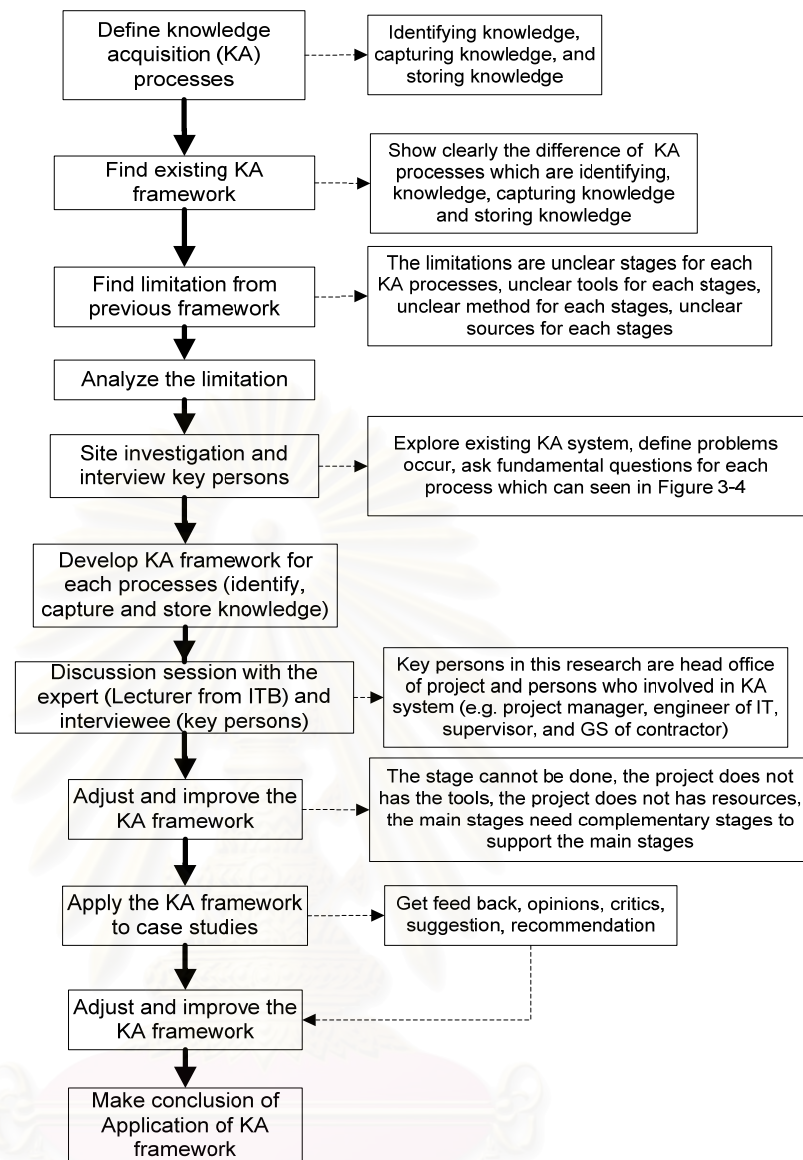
Define knowledge acquisition (KA) processes

Identifying knowledge, capturing knowledge, and storing knowledge

Find existing KA framework

Show clearly the difference of KA processes which are identifying, knowledge, capturing knowledge and storing knowledge

Find limitation from previous framework

The limitations are unclear stages for each KA processes, unclear tools for each stages, unclear method for each stages, unclear sources for each stages

Analyze the limitation

Site investigation and interview key persons

Explore existing KA system, define problems occur, ask fundamental questions for each process which can seen in Figure 3-4

Develop KA framework for each processes (identify, capture and store knowledge)

Discussion session with the expert (Lecturer from ITB) and interviewee (key persons)

Key persons in this research are head office of project and persons who involved in KA system (e.g. project manager, engineer of IT, supervisor, and GS of contractor)

Adjust and improve the KA framework

The stage cannot be done, the project does not has the tools, the project does not has resources, the main stages need complementary stages to support the main stages

Apply the KA framework to case studies

Get feed back, opinions, critics, suggestion, recommendation

Adjust and improve the KA framework

Make conclusion of Application of KA framework